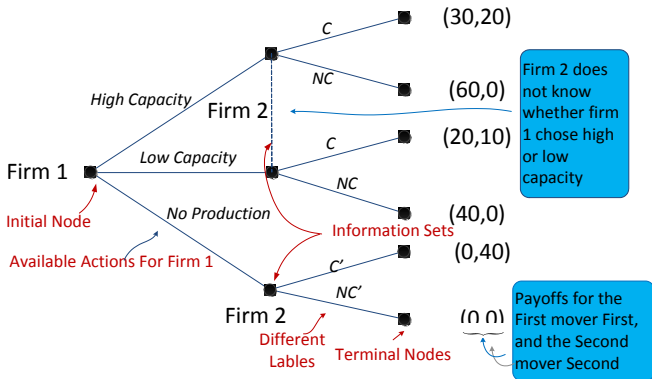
Firm 1

High Capacity

Low Capacity

No Production

Firm 2

C

NC

(30,20)

(60,0)

C

NC

(20,10)

(40,0)

Firm 2 does not know whether firm 1 chose high or low capacity

Initial Node

Available Actions For Firm 1

Information Sets

Firm 2

C'

NC'

(0,40)

(0,0)

Different Lables

Terminal Nodes

Payoffs for the First mover First, and the Second mover Second